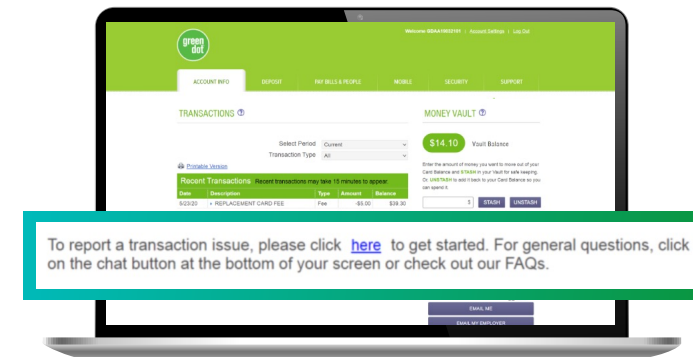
green dot

Welcome GDAA10023191 | Account Settings | Log Out

ACCOUNT INFO | DEPOSIT | PAY BILLS & PEOPLE | MOBILE | SECURITY | SUPPORT

TRANSACTIONS

Select Period Current
Transaction Type All

Printable Version

Recent Transactions Recent transactions may take 15 minutes to appear.

| Date | Description | Type | Amount | Balance |
|---|---|---|---|---|
| 5/23/20 | + REPLACEMENT CARD FEE | Fee | -$5.00 | $39.30 |

MONEY VAULT

$14.10 Vault Balance

Enter the amount of money you want to move out of your Card Balance and STASH in your Vault for safe keeping. Or, UNSTASH to add it back to your Card Balance so you can spend it.

$ STASH UNSTASH

To report a transaction issue, please click here to get started. For general questions, click on the chat button at the bottom of your screen or check out our FAQs.

EMAIL ME

EMAIL MY EMPLOYER